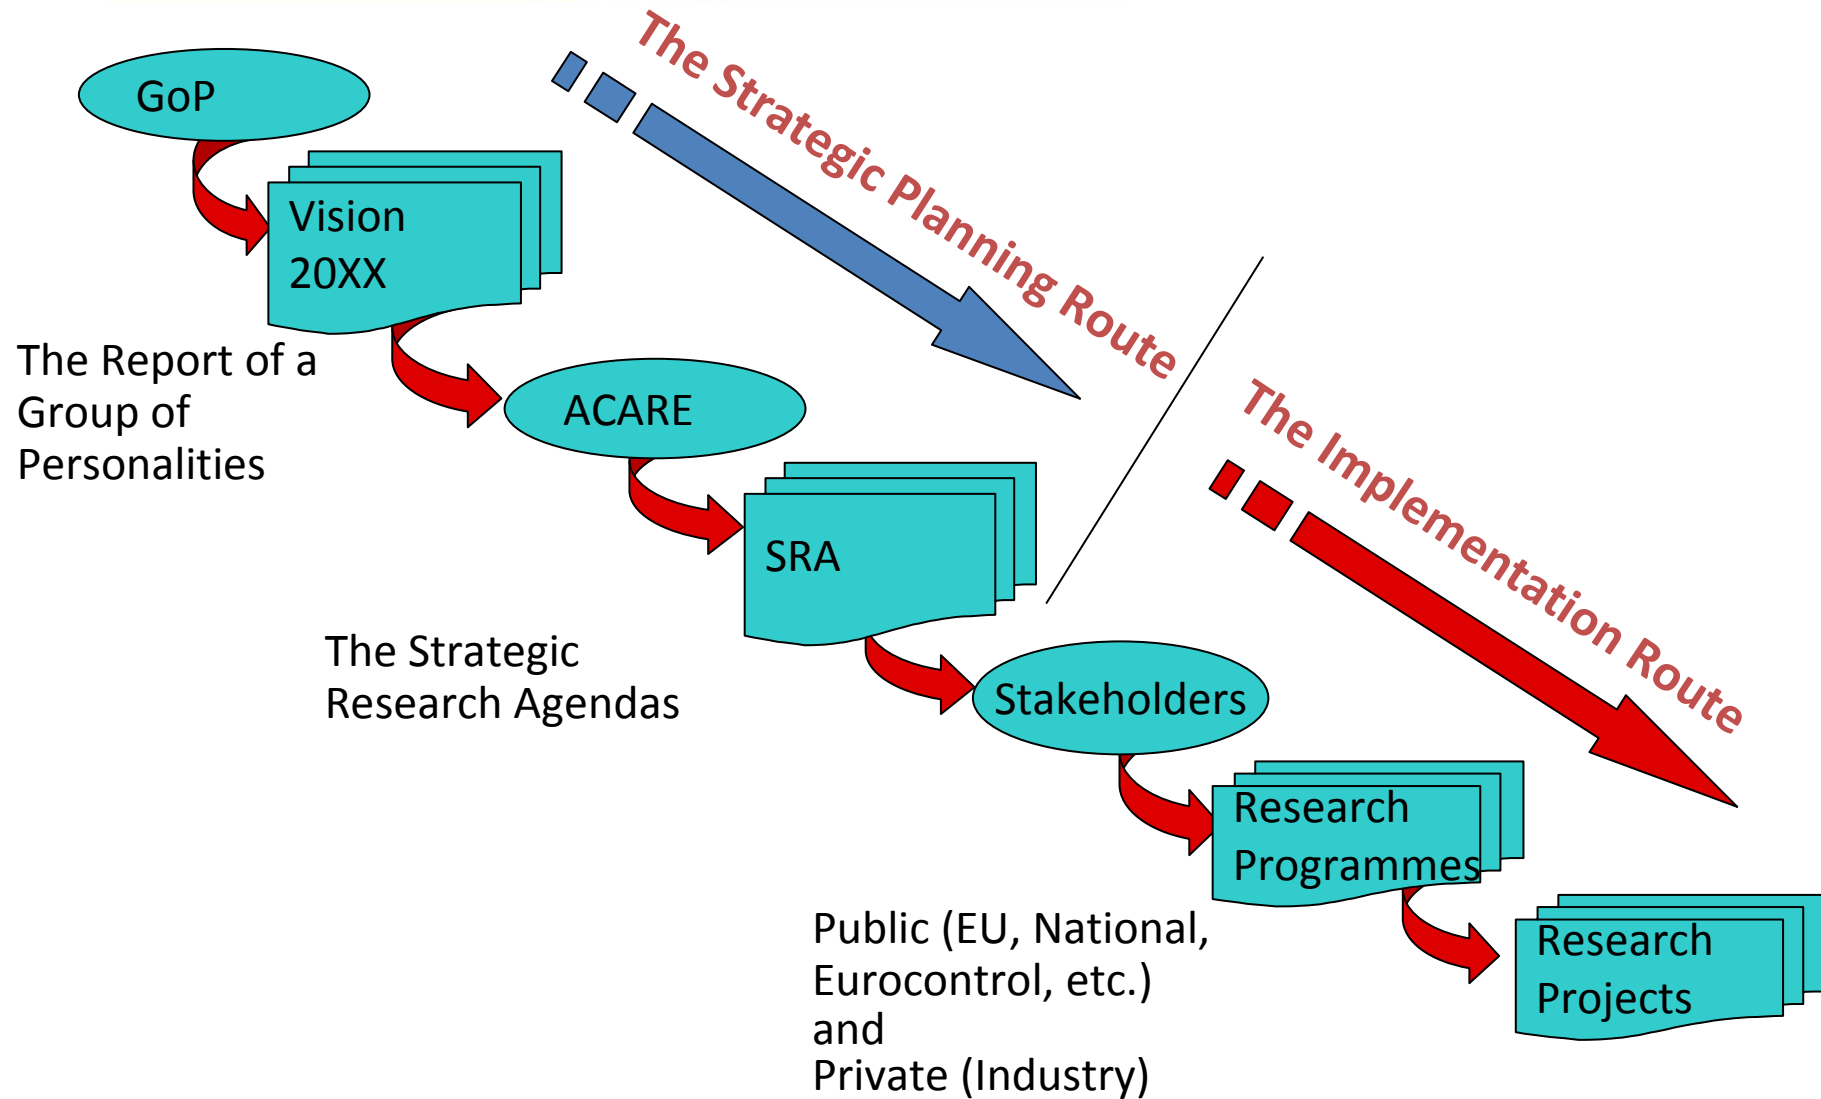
GoP

Vision 20XX

The Report of a Group of Personalities

The Strategic Planning Route

ACARE

SRA

The Strategic Research Agendas

The Implementation Route

Stakeholders

Research Programmes

Public (EU, National, Eurocontrol, etc.) and Private (Industry)

Research Projects